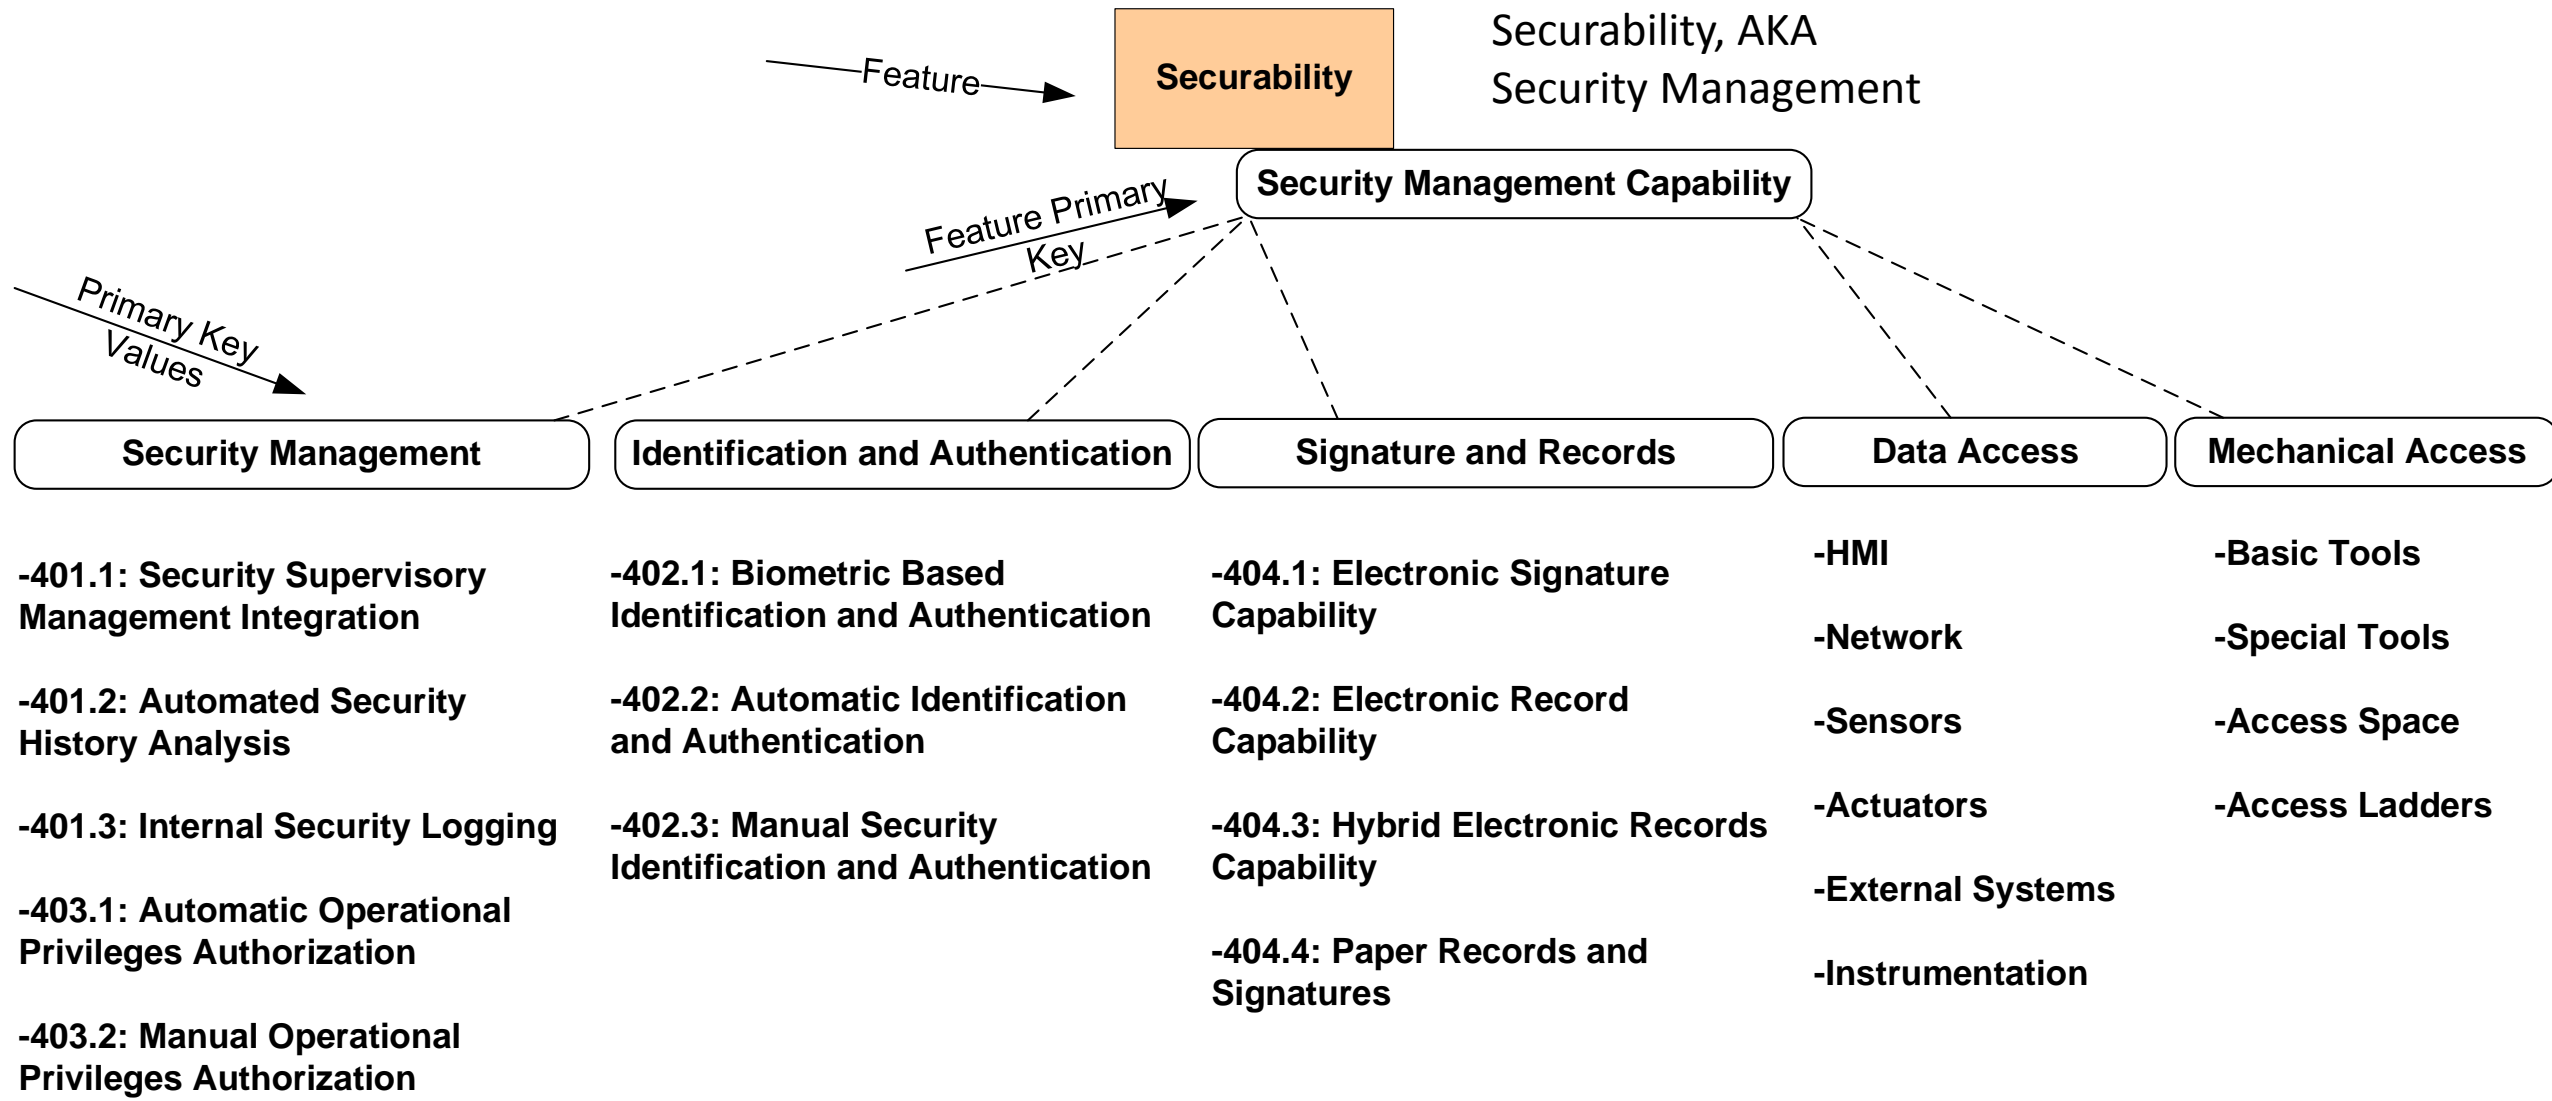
Feature

Securability

Securability, AKA
Security Management

Feature Primary Key

Security Management Capability

Primary Key Values

Security Management

Identification and Authentication

Signature and Records

Data Access

Mechanical Access

-401.1: Security Supervisory Management Integration

-401.2: Automated Security History Analysis

-401.3: Internal Security Logging

-403.1: Automatic Operational Privileges Authorization

-403.2: Manual Operational Privileges Authorization

-402.1: Biometric Based Identification and Authentication

-402.2: Automatic Identification and Authentication

-402.3: Manual Security Identification and Authentication

-404.1: Electronic Signature Capability

-404.2: Electronic Record Capability

-404.3: Hybrid Electronic Records Capability

-404.4: Paper Records and Signatures

-HMI

-Network

-Sensors

-Actuators

-External Systems

-Instrumentation

-Basic Tools

-Special Tools

-Access Space

-Access Ladders